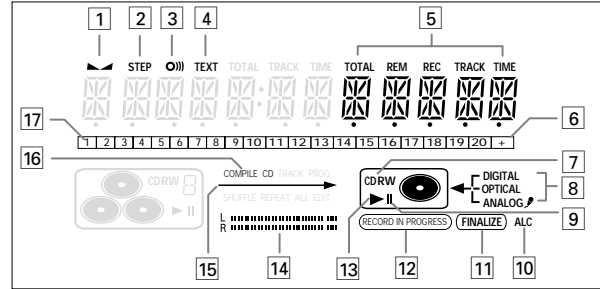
1 2 3 4 5

STEP TEXT TOTAL TRACK TIME TOTAL REM REC TRACK TIME

17 1 2 3 4 5 6 7 8 9 10 11 12 13 14 15 16 17 18 19 20 + 6

16 COMPILE CD TRACK PROG

CDRW

SHUFFLE REPEAT ALL EDIT

L
R

CDRW

7

DIGITAL
OPTICAL
ANALOG

8

9

RECORD IN PROGRESS FINALIZE ALC

15 14 13 12 11 10